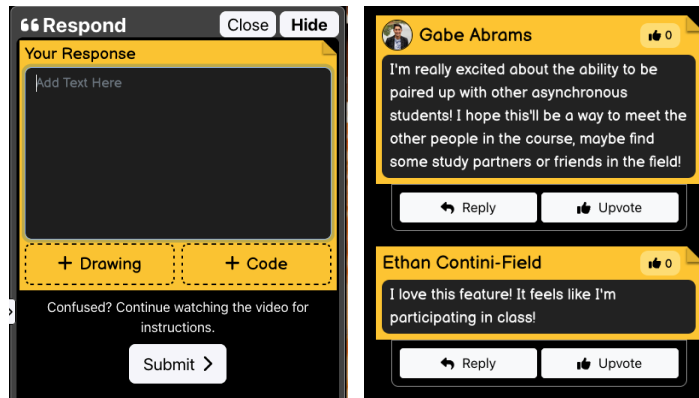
Respond Close Hide

Your Response

Add Text Here

+ Drawing + Code

Confused? Continue watching the video for instructions.

Submit

Gabe Abrams 0

I'm really excited about the ability to be paired up with other asynchronous students! I hope this'll be a way to meet the other people in the course, maybe find some study partners or friends in the field!

Reply Upvote

Ethan Contini-Field 0

I love this feature! It feels like I'm participating in class!

Reply Upvote